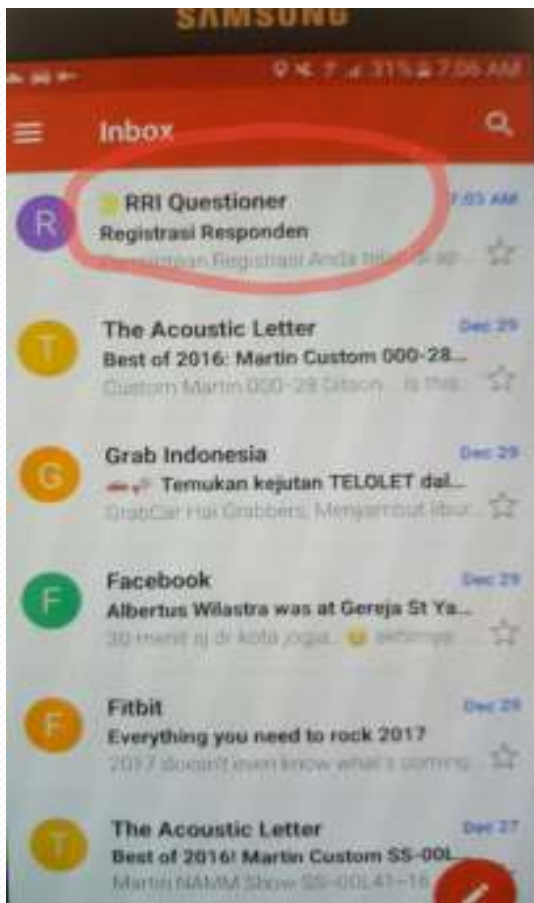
SAMSUNG

31% 7:06 AM

Inbox

R
RRI Questioner
7:03 AM
Registrasi Responden
Permintaan Registrasi Anda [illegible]

T
The Acoustic Letter
Dec 29
Best of 2016: Martin Custom 000-28...
Custom Martin 000-28 Gibson... Is this...

G
Grab Indonesia
Dec 29
Temukan kejutan TELOLET dal...
GrabCar Hai Grabbers, Menjambut libur...

F
Facebook
Dec 29
Albertus Wilastra was at Gereja St Ya...
30 menit aj di kota jogja... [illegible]

F
Fitbit
Dec 29
Everything you need to rock 2017
2017 doesn't even know what's coming...

T
The Acoustic Letter
Dec 27
Best of 2016! Martin Custom SS-00L...
Martin NAMM Show SS-00L41-16...